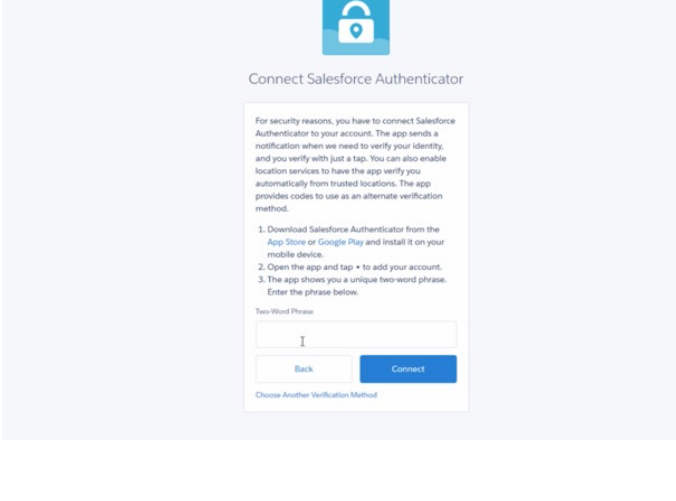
Connect Salesforce Authenticator

For security reasons, you have to connect Salesforce Authenticator to your account. The app sends a notification when we need to verify your identity, and you verify with just a tap. You can also enable location services to have the app verify you automatically from trusted locations. The app provides codes to use as an alternate verification method.

1. Download Salesforce Authenticator from the App Store or Google Play and install it on your mobile device.
2. Open the app and tap + to add your account.
3. The app shows you a unique two-word phrase. Enter the phrase below.

Two-Word Phrase

Back

Connect

Choose Another Verification Method